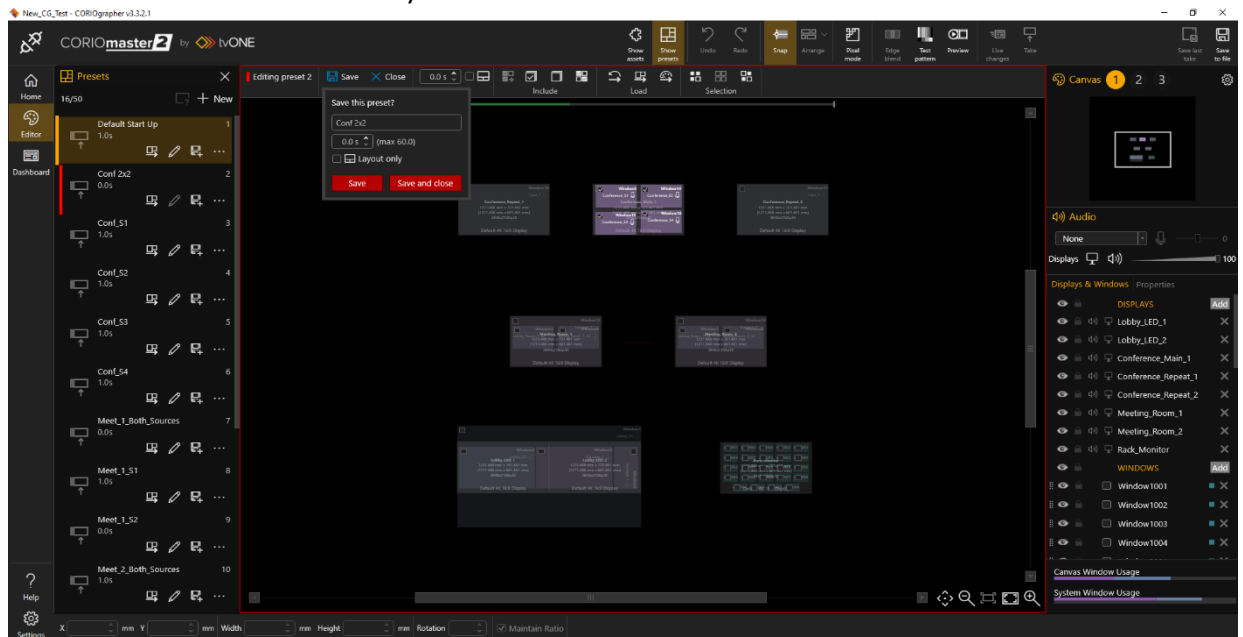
New_CG_Test - CORIOgrapher v3.3.2.1

CORIOmaster2 by tvONE

Show assets
Show presets
Undo
Redo
Snap
Arrange
Pixel mode
Edge blend
Test pattern
Preview
Live changes
Take
Save last take
Save to file

Home
Editor
Dashboard
Help
Settings

Presets
16/50
New

Default Start Up 1
1.0s
Conf 2x2 2
0.0s
Conf_S1 3
1.0s
Conf_S2 4
1.0s
Conf_S3 5
1.0s
Conf_S4 6
1.0s
Meet_1_Both_Sources 7
0.0s
Meet_1_S1 8
1.0s
Meet_1_S2 9
0.0s
Meet_2_Both_Sources 10
1.0s

Editing preset 2
Save
Close
0.0 s
Include
Load
Selection

Save this preset?
Conf 2x2
0.0 s (max 60.0)
Layout only
Save
Save and close

Canvas 1 2 3

Audio
None
0
Displays
100

Displays & Windows
Properties
DISPLAYS
Add
Lobby_LED_1
Lobby_LED_2
Conference_Main_1
Conference_Repeat_1
Conference_Repeat_2
Meeting_Room_1
Meeting_Room_2
Rack_Monitor
WINDOWS
Add
Window1001
Window1002
Window1003
Window1004

Canvas Window Usage
System Window Usage

X mm Y mm Width mm Height mm Rotation
Maintain Ratio